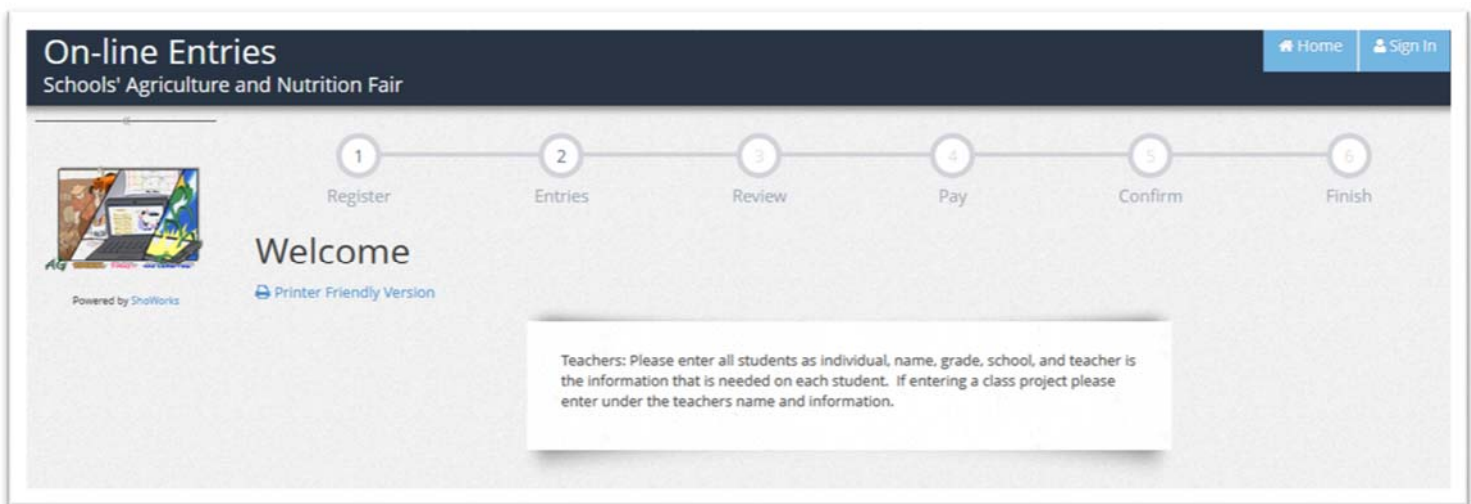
On-line Entries
Schools' Agriculture and Nutrition Fair

Home
Sign In

1
Register
2
Entries
3
Review
4
Pay
5
Confirm
6
Finish

Ag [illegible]

Powered by ShoWorks

Welcome

Printer Friendly Version

Teachers: Please enter all students as individual, name, grade, school, and teacher is the information that is needed on each student. If entering a class project please enter under the teachers name and information.